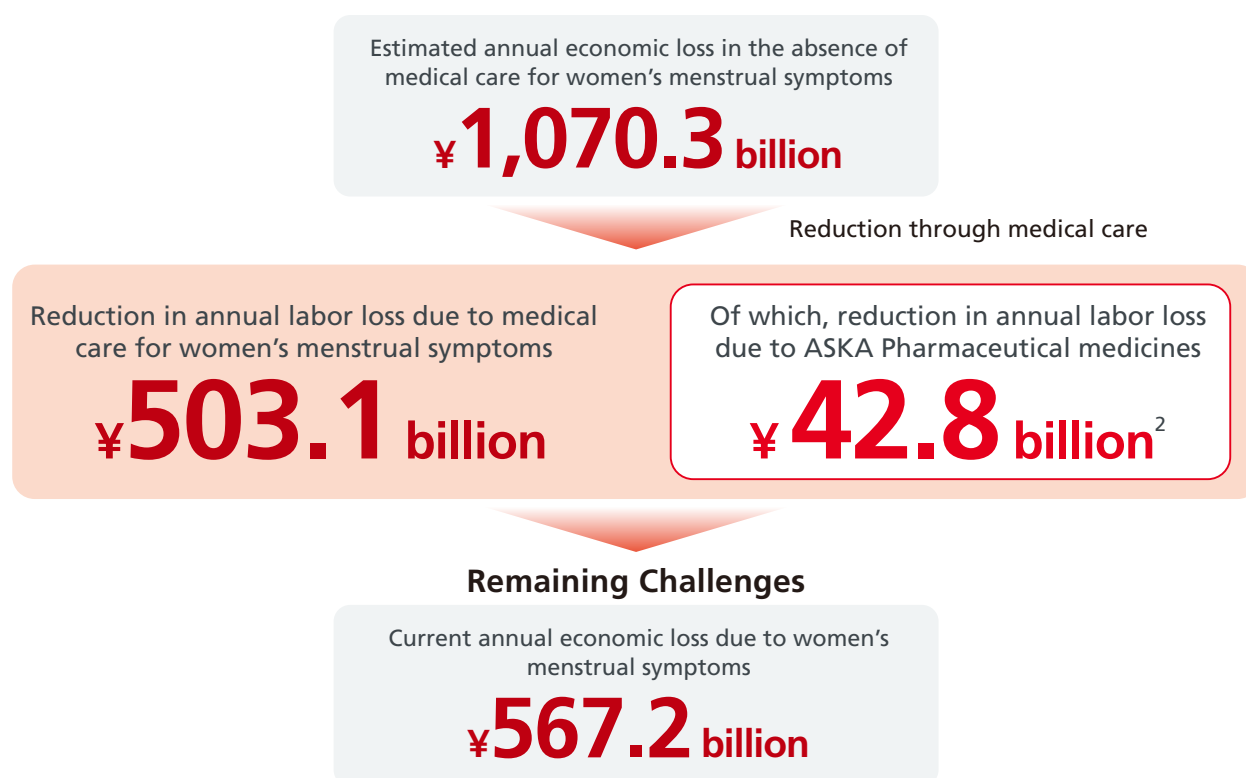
Estimated annual economic loss in the absence of medical care for women's menstrual symptoms

¥1,070.3 billion

Reduction through medical care

Reduction in annual labor loss due to medical care for women's menstrual symptoms

¥503.1 billion

Of which, reduction in annual labor loss due to ASKA Pharmaceutical medicines

¥42.8 billion$^2$

Remaining Challenges

Current annual economic loss due to women's menstrual symptoms

¥567.2 billion